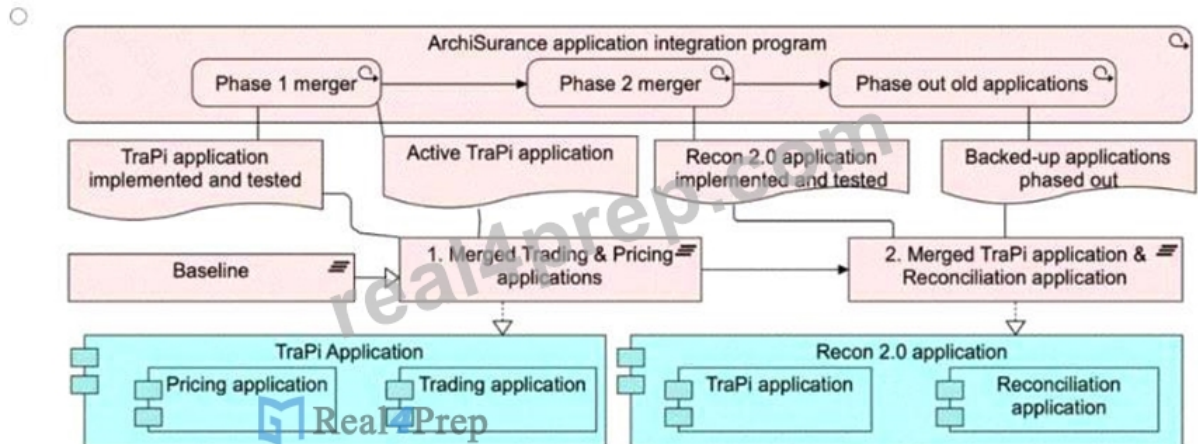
ArchiSurance application integration program

Phase 1 merger

Phase 2 merger

Phase out old applications

TraPi application implemented and tested

Active TraPi application

Recon 2.0 application implemented and tested

Backed-up applications phased out

Baseline

1. Merged Trading & Pricing applications

2. Merged TraPi application & Reconciliation application

TraPi Application

Pricing application

Trading application

Recon 2.0 application

TraPi application

Reconciliation application

real4prep.com

Real4Prep